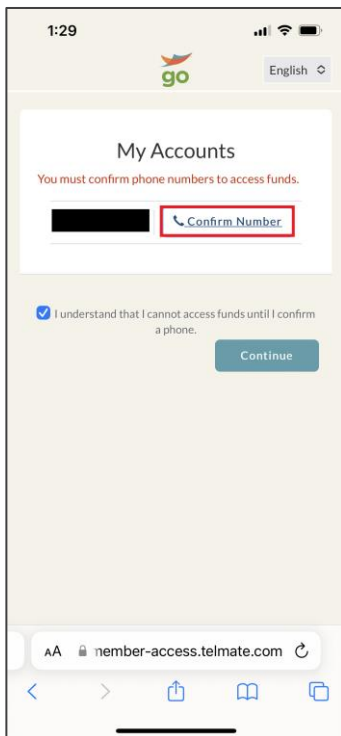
1:29

go

English

My Accounts

You must confirm phone numbers to access funds.

Confirm Number

I understand that I cannot access funds until I confirm a phone.

Continue

AA member-access.telmate.com